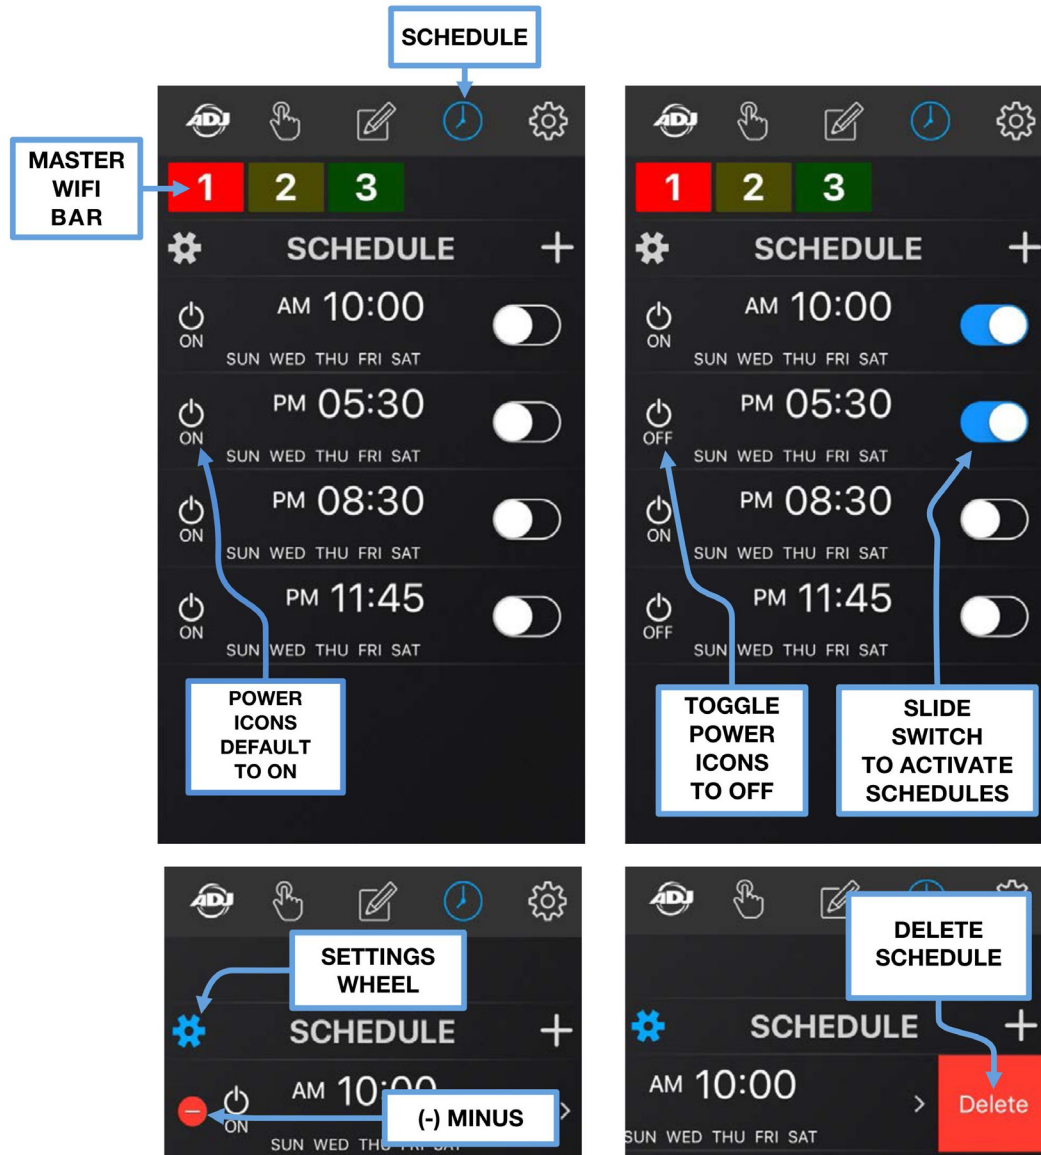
SCHEDULE

MASTER WIFI BAR

ADJ

1 2 3

SCHEDULE +

ON AM 10:00
SUN WED THU FRI SAT

ON PM 05:30
SUN WED THU FRI SAT

ON PM 08:30
SUN WED THU FRI SAT

ON PM 11:45
SUN WED THU FRI SAT

POWER ICONS DEFAULT TO ON

ADJ

1 2 3

SCHEDULE +

ON AM 10:00
SUN WED THU FRI SAT

OFF PM 05:30
SUN WED THU FRI SAT

ON PM 08:30
SUN WED THU FRI SAT

OFF PM 11:45
SUN WED THU FRI SAT

TOGGLE POWER ICONS TO OFF

SLIDE SWITCH TO ACTIVATE SCHEDULES

ADJ

SETTINGS WHEEL

SCHEDULE +

ON AM 10:00
SUN WED THU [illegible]

(-) MINUS

ADJ

DELETE SCHEDULE

SCHEDULE +

AM 10:00
SUN WED THU FRI SAT

Delete